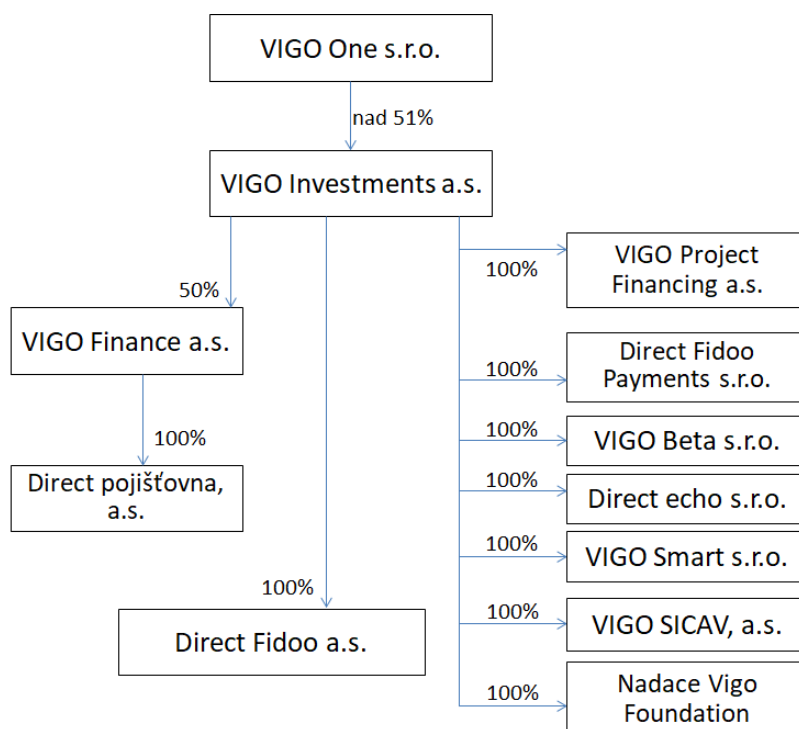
VIGO One s.r.o.

nad 51%

VIGO Investments a.s.

50%

VIGO Finance a.s.

100%

Direct pojišťovna, a.s.

100%

Direct Fidoo a.s.

100%

VIGO Project Financing a.s.

100%

Direct Fidoo Payments s.r.o.

100%

VIGO Beta s.r.o.

100%

Direct echo s.r.o.

100%

VIGO Smart s.r.o.

100%

VIGO SICAV, a.s.

100%

Nadace Vigo Foundation